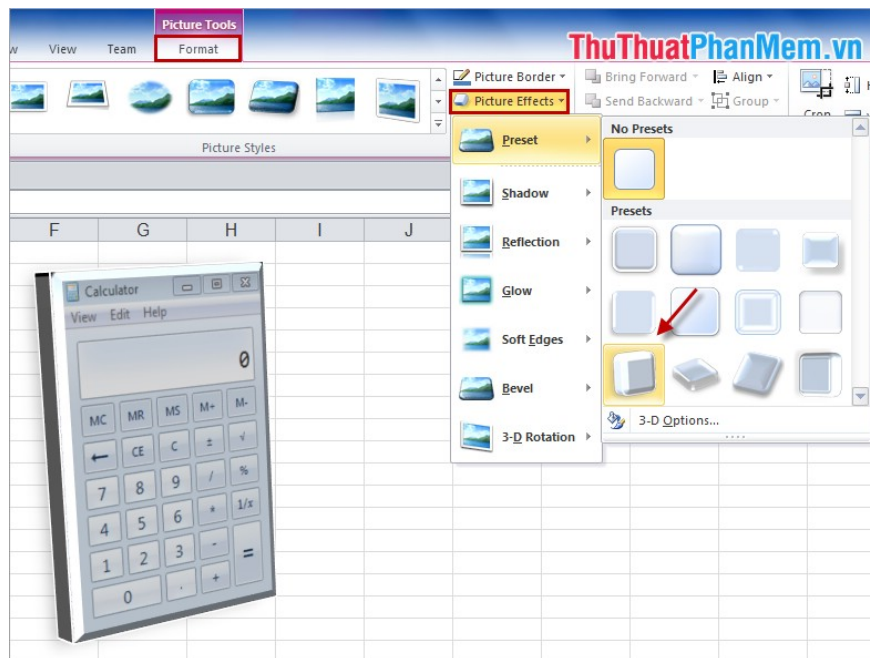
Picture Tools
w View Team Format
ThuThuatPhanMem.vn
Picture Border
Picture Effects
Bring Forward
Send Backward
Align
Group
Crop
Picture Styles
F G H I J
Calculator
View Edit Help
0
MC MR MS M+ M-
← CE C ± √
7 8 9 / %
4 5 6 * 1/x
1 2 3 - =
0 . +
Preset
Shadow
Reflection
Glow
Soft Edges
Bevel
3-D Rotation
No Presets
Presets
3-D Options...